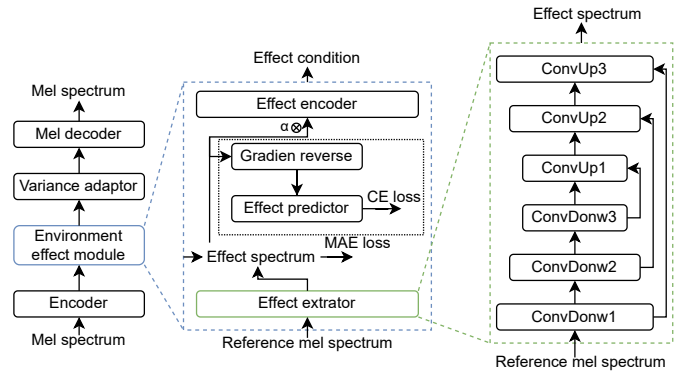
Mel spectrum
Mel decoder
Variance adaptor
Environment effect module
Encoder
Mel spectrum

Effect condition
Effect encoder
α⊗
Gradien reverse
Effect predictor
CE loss
Effect spectrum
MAE loss
Effect extrator
Reference mel spectrum

Effect spectrum
ConvUp3
ConvUp2
ConvUp1
ConvDonw3
ConvDonw2
ConvDonw1
Reference mel spectrum